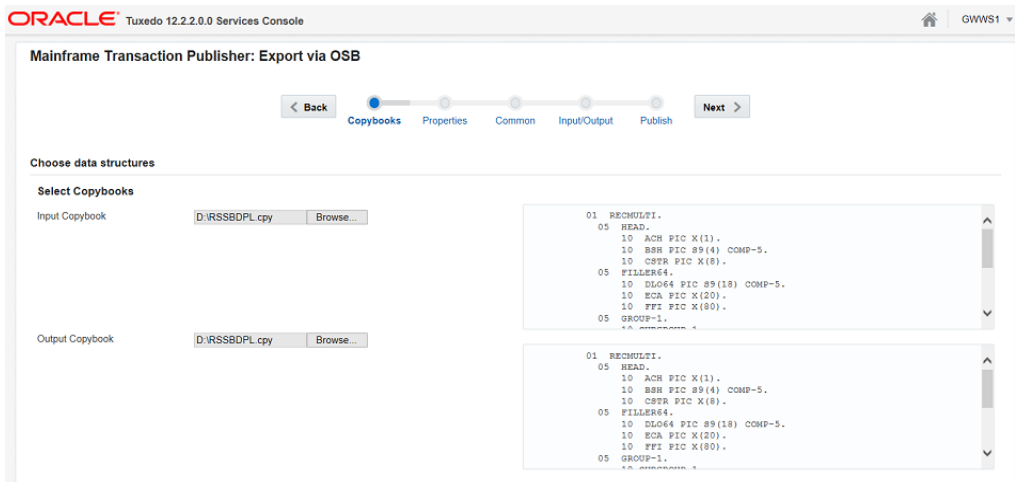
ORACLE Tuxedo 12.2.2.0.0 Services Console

GWWS1

Mainframe Transaction Publisher: Export via OSB

Back

Copybooks Properties Common Input/Output Publish

Next

Choose data structures

Select Copybooks

Input Copybook D:\RSSBDPL.cpy Browse...

01 RECMULTI.
05 HEAD.
10 ACH PIC X(1).
10 BSH PIC S9(4) COMP-5.
10 CSTR PIC X(8).
05 FILLER64.
10 DLO64 PIC S9(18) COMP-5.
10 ECA PIC X(20).
10 FFI PIC X(80).
05 GROUP-1.
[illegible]

Output Copybook D:\RSSBDPL.cpy Browse...

01 RECMULTI.
05 HEAD.
10 ACH PIC X(1).
10 BSH PIC S9(4) COMP-5.
10 CSTR PIC X(8).
05 FILLER64.
10 DLO64 PIC S9(18) COMP-5.
10 ECA PIC X(20).
10 FFI PIC X(80).
05 GROUP-1.
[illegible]